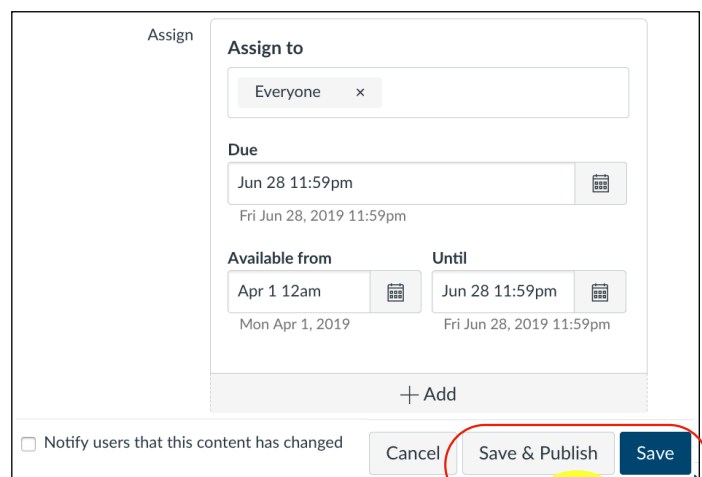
Assign

Assign to

Everyone ×

Due

Jun 28 11:59pm

Fri Jun 28, 2019 11:59pm

Available from

Apr 1 12am

Mon Apr 1, 2019

Until

Jun 28 11:59pm

Fri Jun 28, 2019 11:59pm

+ Add

Notify users that this content has changed

Cancel

Save & Publish

Save